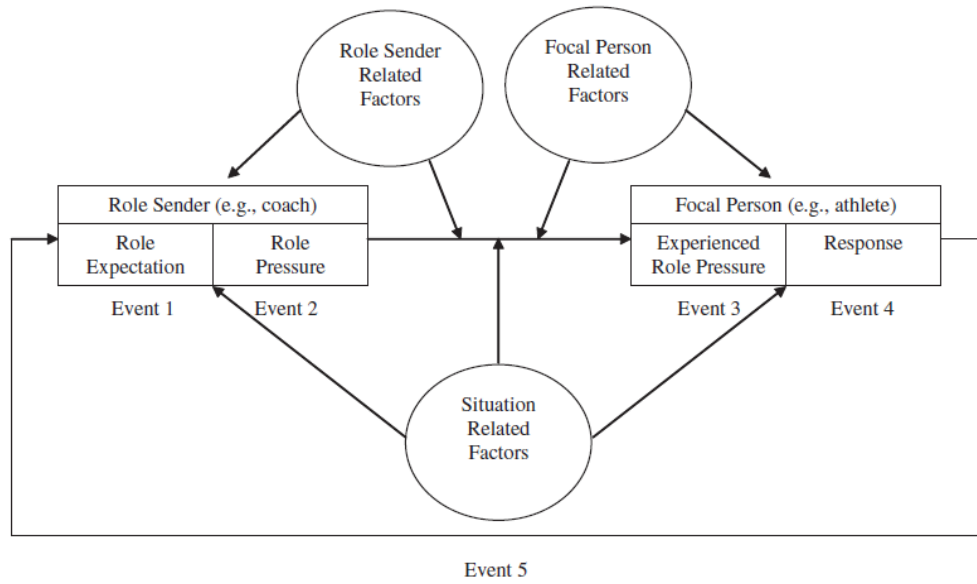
Role Sender Related Factors

Focal Person Related Factors

Role Sender (e.g., coach)

| Role Expectation | Role Pressure |
|---|---|

Event 1

Event 2

Focal Person (e.g., athlete)

| Experienced Role Pressure | Response |
|---|---|

Event 3

Event 4

Situation Related Factors

Event 5